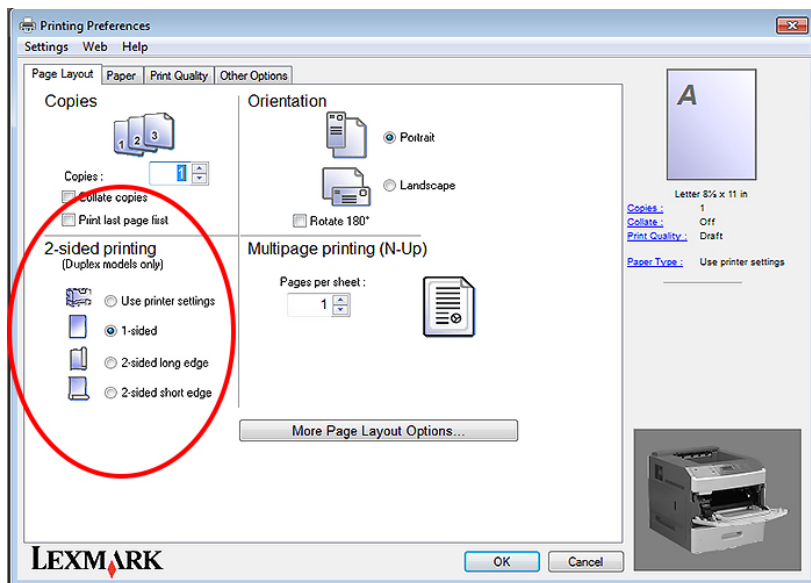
Printing Preferences

Settings Web Help

Page Layout | Paper | Print Quality | Other Options

Copies

1 2 3

Copies : 1

Collate copies

Print last page first

Orientation

Portrait

Landscape

Rotate 180°

2-sided printing
(Duplex models only)

Use printer settings

1-sided

2-sided long edge

2-sided short edge

Multipage printing (N-Up)

Pages per sheet :

1

More Page Layout Options...

A

Letter 8½ x 11 in

| | |
|---|---|
| Copies : | 1 |
| Collate : | Off |
| Print Quality : | Draft |
| Paper Type : | Use printer settings |

LEXMARK

OK

Cancel